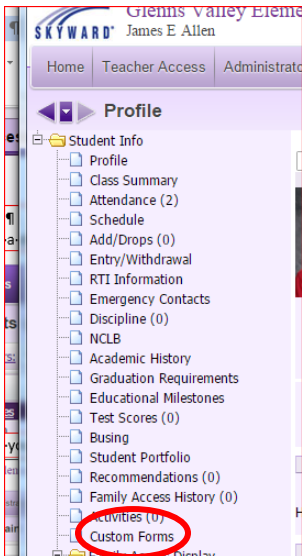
SKYWARD®

Glenns Valley Eleme

James E Allen

Home

Teacher Access

Administrato

Profile

Student Info

Profile

Class Summary

Attendance (2)

Schedule

Add/Drops (0)

Entry/Withdrawal

RTI Information

Emergency Contacts

Discipline (0)

NCLB

Academic History

Graduation Requirements

Educational Milestones

Test Scores (0)

Busing

Student Portfolio

Recommendations (0)

Family Access History (0)

Activities (0)

Custom Forms